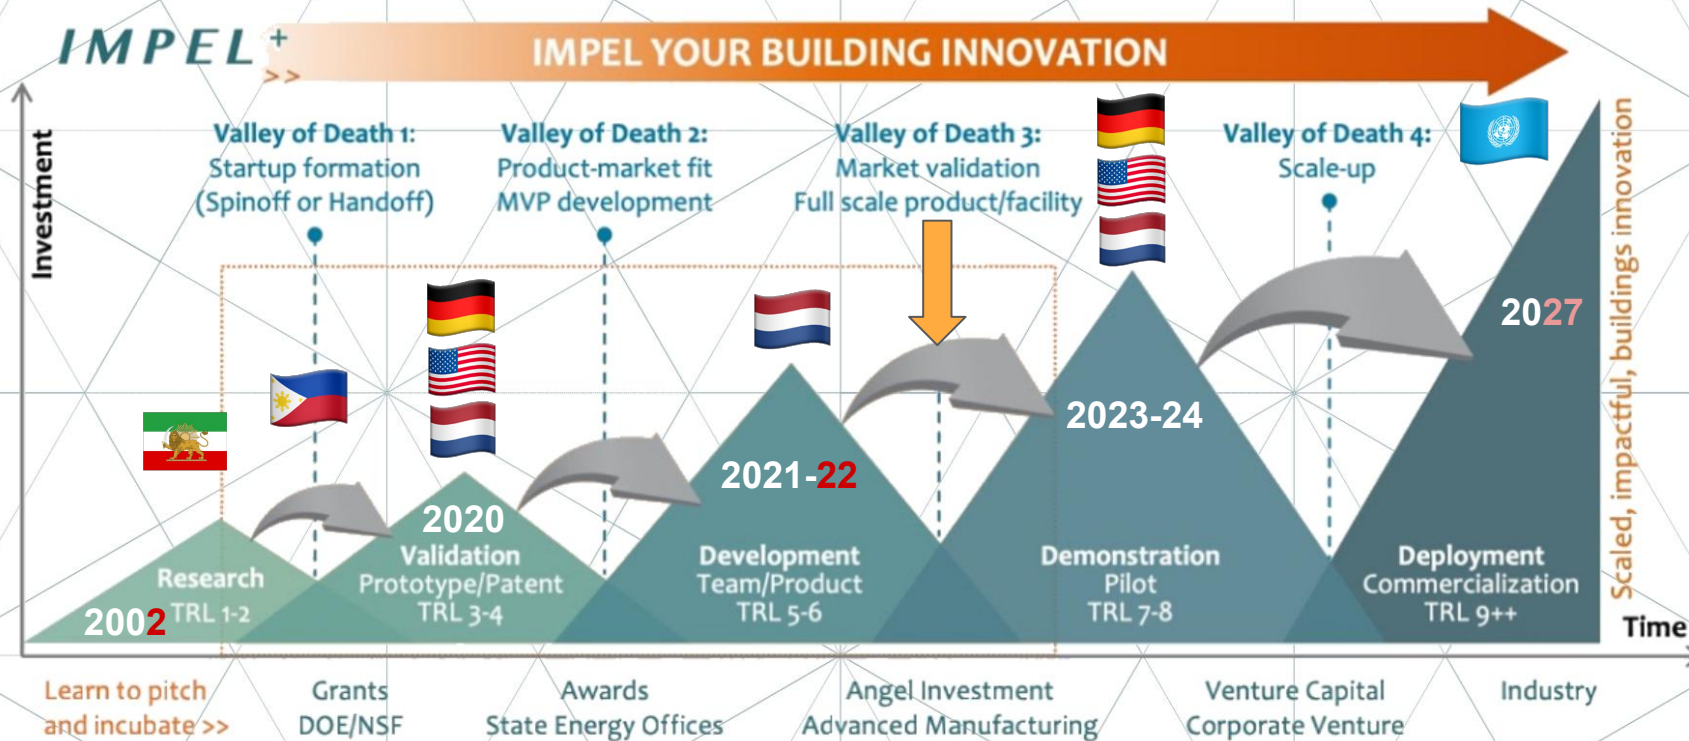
IMPEL+ >>

IMPEL YOUR BUILDING INNOVATION

Investment

Valley of Death 1:
Startup formation
(Spinoff or Handoff)

Valley of Death 2:
Product-market fit
MVP development

Valley of Death 3:
Market validation
Full scale product/facility

Valley of Death 4:
Scale-up

Scaled, impactful, buildings innovation

2002
Research
TRL 1-2

2020
Validation
Prototype/Patent
TRL 3-4

2021-22
Development
Team/Product
TRL 5-6

2023-24
Demonstration
Pilot
TRL 7-8

2027
Deployment
Commercialization
TRL 9++

Time

Learn to pitch and incubate >>

Grants
DOE/NSF

Awards
State Energy Offices

Angel Investment
Advanced Manufacturing

Venture Capital
Corporate Venture

Industry